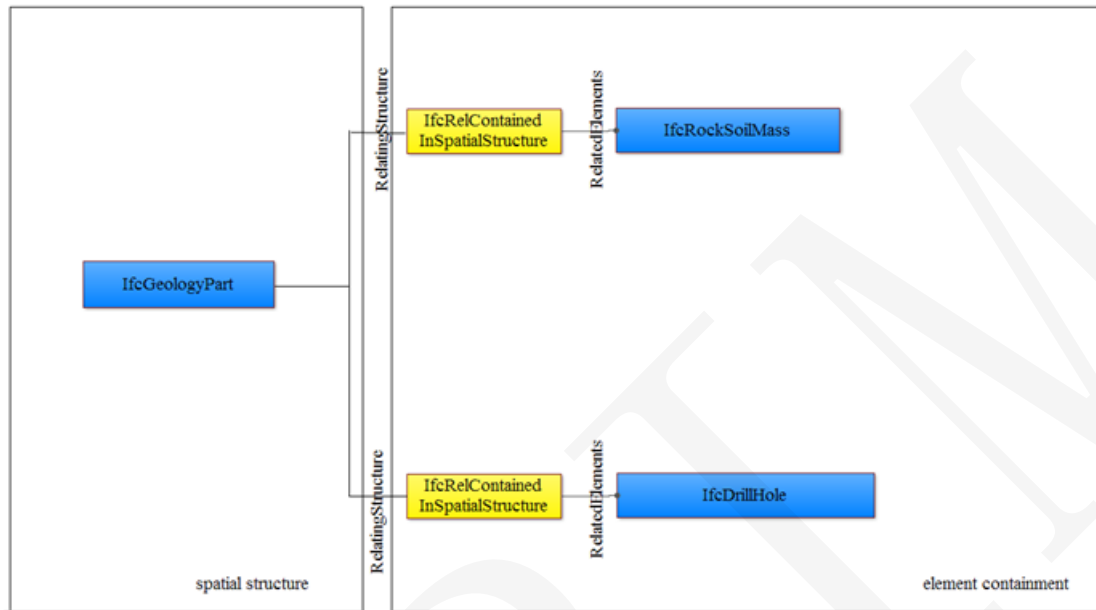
IfcGeologyPart

spatial structure

RelatingStructure

IfcRelContained InSpatialStructure

RelatedElements

IfcRockSoilMass

RelatingStructure

IfcRelContained InSpatialStructure

RelatedElements

IfcDrillHole

element containment